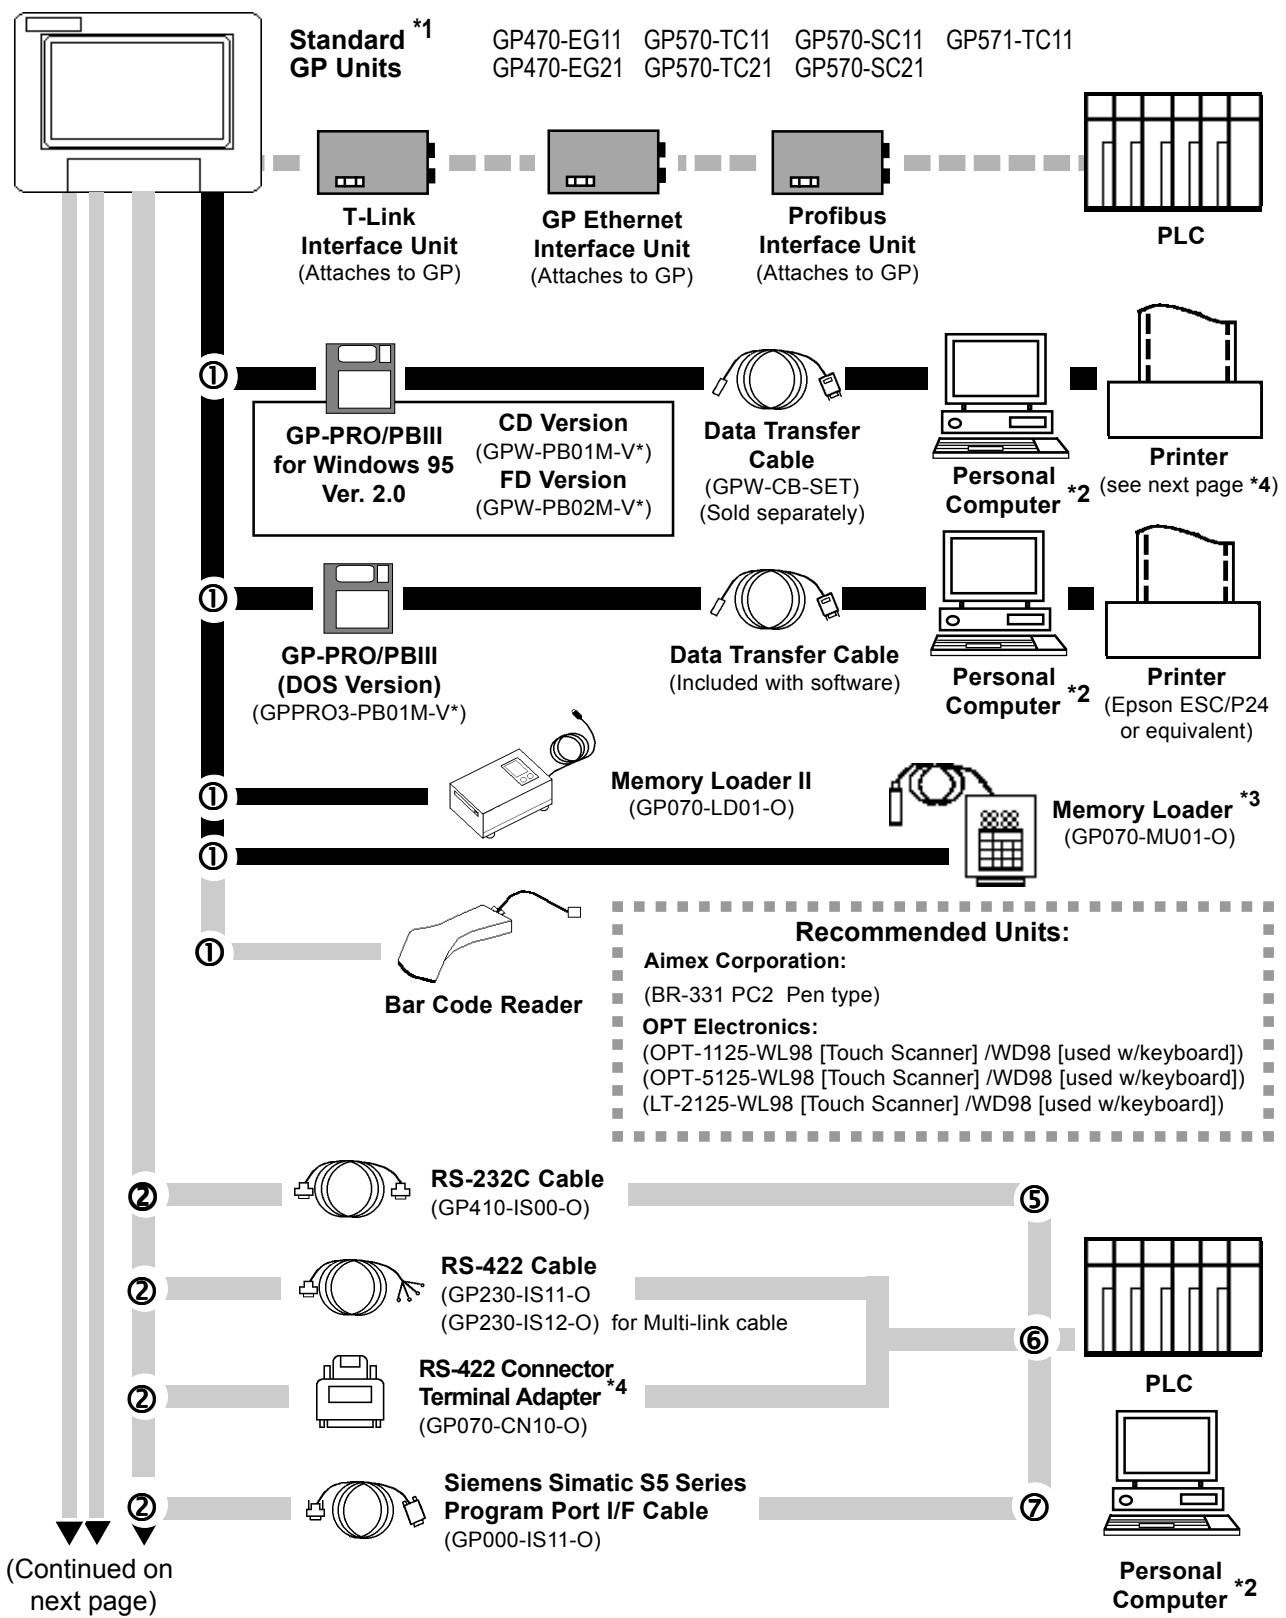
Standard GP Units $^{*1}$

GP470-EG11 GP570-TC11 GP570-SC11 GP571-TC11
GP470-EG21 GP570-TC21 GP570-SC21

T-Link Interface Unit (Attaches to GP)

GP Ethernet Interface Unit (Attaches to GP)

Profibus Interface Unit (Attaches to GP)

PLC

①

GP-PRO/PBIII for Windows 95 Ver. 2.0

CD Version (GPW-PB01M-V*)

FD Version (GPW-PB02M-V*)

Data Transfer Cable (GPW-CB-SET) (Sold separately)

Personal Computer $^{*2}$

Printer (see next page $^{*4}$)

①

GP-PRO/PBIII (DOS Version) (GPPRO3-PB01M-V*)

Data Transfer Cable (Included with software)

Personal Computer $^{*2}$

Printer (Epson ESC/P24 or equivalent)

①

Memory Loader II (GP070-LD01-O)

①

Memory Loader $^{*3}$ (GP070-MU01-O)

①

Bar Code Reader

Recommended Units:
Aimex Corporation:
(BR-331 PC2 Pen type)
OPT Electronics:
(OPT-1125-WL98 [Touch Scanner] /WD98 [used w/keyboard])
(OPT-5125-WL98 [Touch Scanner] /WD98 [used w/keyboard])
(LT-2125-WL98 [Touch Scanner] /WD98 [used w/keyboard])

②

RS-232C Cable (GP410-IS00-O)

⑤

②

RS-422 Cable
(GP230-IS11-O)
(GP230-IS12-O) for Multi-link cable

⑥

②

RS-422 Connector Terminal Adapter $^{*4}$ (GP070-CN10-O)

PLC

②

Siemens Simatic S5 Series Program Port I/F Cable (GP000-IS11-O)

⑦

(Continued on next page)

Personal Computer $^{*2}$